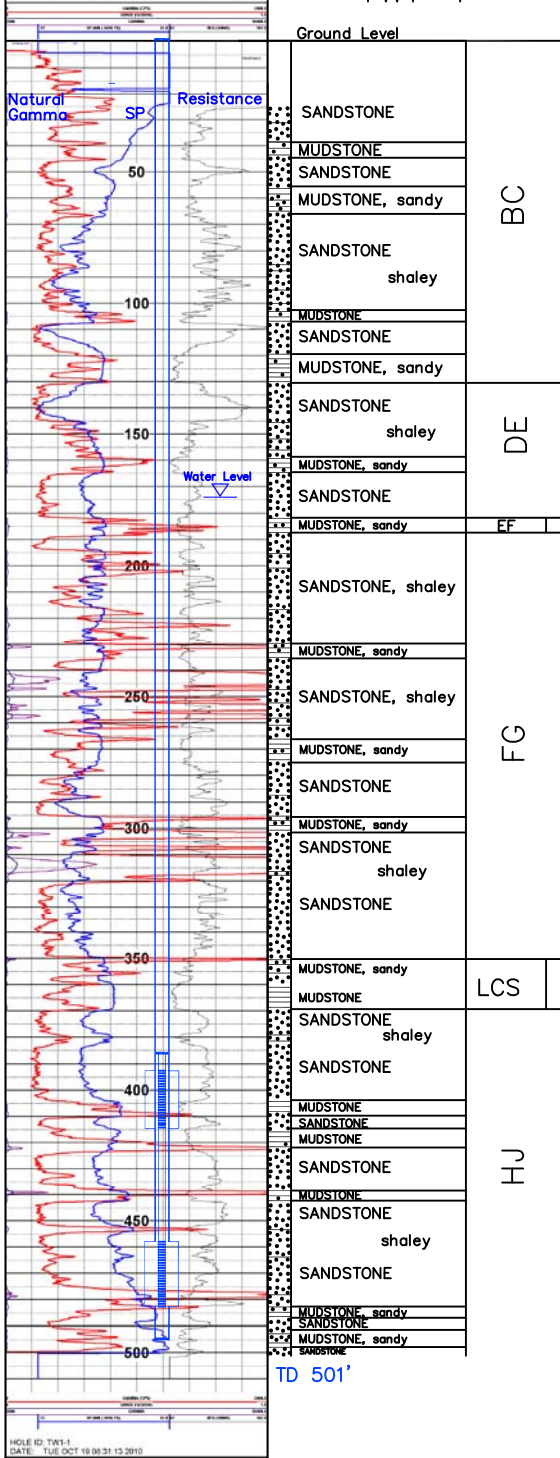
Ground Level

Natural Gamma

SP

Resistance

50

100

150

Water Level

200

250

300

350

400

450

500

SANDSTONE
MUDSTONE
SANDSTONE
MUDSTONE, sandy
SANDSTONE
shaley
MUDSTONE
SANDSTONE
MUDSTONE, sandy

BC

SANDSTONE
shaley
MUDSTONE, sandy
SANDSTONE

DE

MUDSTONE, sandy

EF

SANDSTONE, shaley
MUDSTONE, sandy
SANDSTONE, shaley
MUDSTONE, sandy
SANDSTONE
MUDSTONE, sandy
SANDSTONE
shaley
SANDSTONE

FG

MUDSTONE, sandy
MUDSTONE

LCS

SANDSTONE
shaley
SANDSTONE
MUDSTONE
SANDSTONE
MUDSTONE
SANDSTONE
MUDSTONE
SANDSTONE
shaley
SANDSTONE
MUDSTONE, sandy
SANDSTONE
MUDSTONE, sandy
SANDSTONE

HJ

TD 501'

HOLE ID: TW1-1
DATE: TUE OCT 19 08:31:13 2010